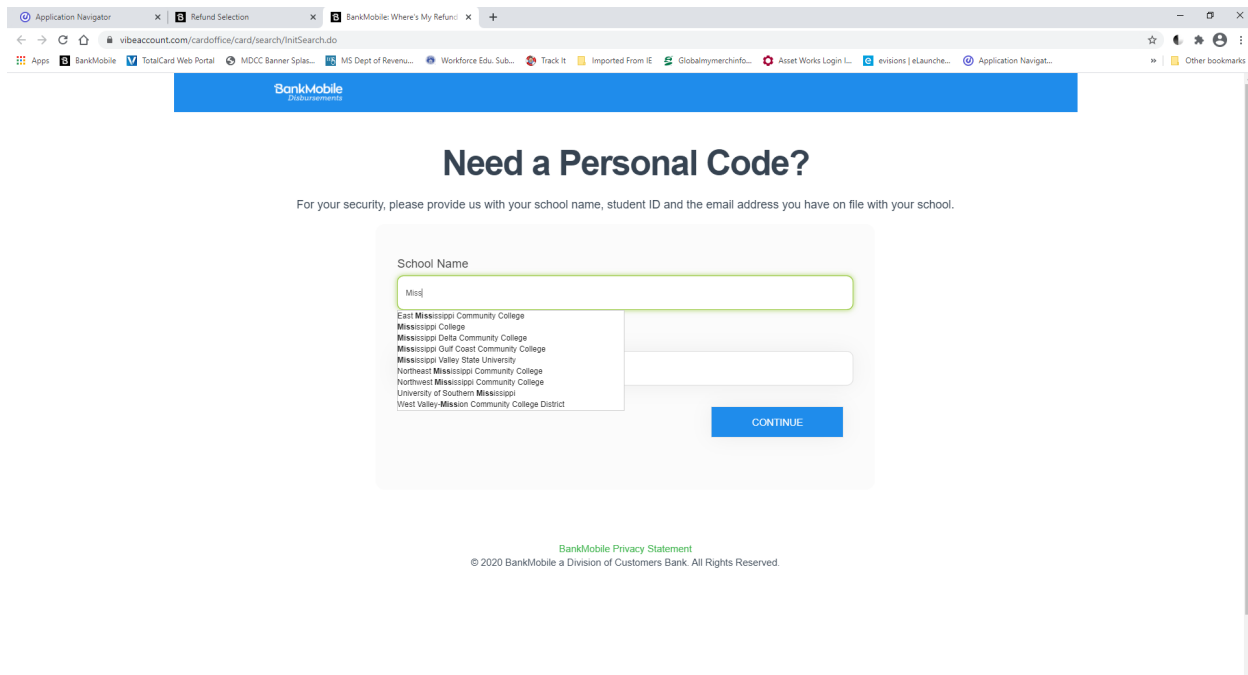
Application Navigator ×
Refund Selection ×
BankMobile: Where's My Refund ×
+

vibeaccount.com/cardoffice/card/search/InitSearch.do

Apps
BankMobile
TotalCard Web Portal
MDCC Banner Splas...
MS Dept of Revenu...
Workforce Edu. Sub...
Track It
Imported From IE
Globalmymerchinfo...
Asset Works Login I...
evisions | eLaunche...
Application Navigat...
»
Other bookmarks

BankMobile
Disbursements

Need a Personal Code?

For your security, please provide us with your school name, student ID and the email address you have on file with your school.

School Name

Miss

East Mississippi Community College
Mississippi College
Mississippi Delta Community College
Mississippi Gulf Coast Community College
Mississippi Valley State University
Northeast Mississippi Community College
Northwest Mississippi Community College
University of Southern Mississippi
West Valley-Mission Community College District

CONTINUE

BankMobile Privacy Statement
© 2020 BankMobile a Division of Customers Bank. All Rights Reserved.